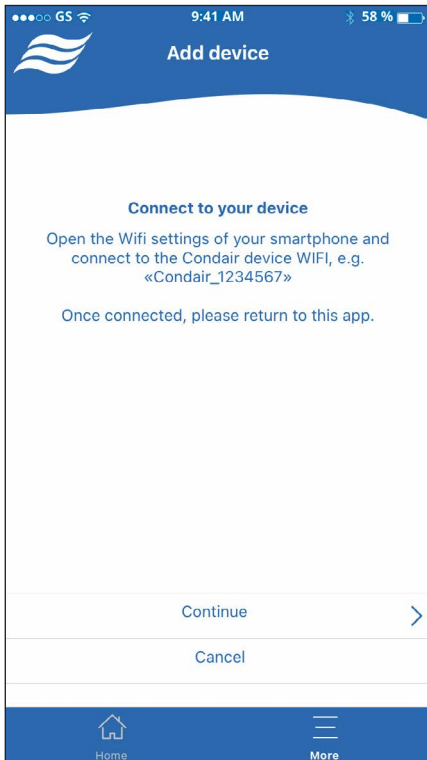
●●●○○ GS 9:41 AM 58 %

Add device

Connect to your device

Open the Wifi settings of your smartphone and connect to the Condair device WIFI, e.g. «Condair_1234567»

Once connected, please return to this app.

Continue

Cancel

Home

More